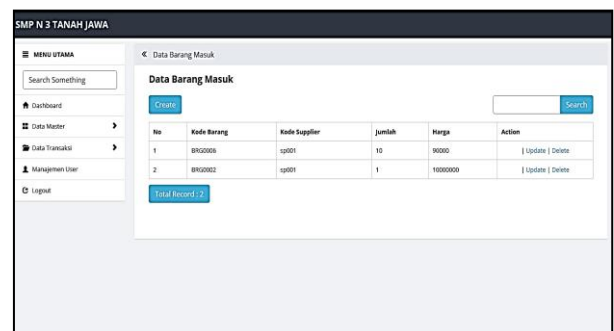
SMP N 3 TANAH JAWA

MENU UTAMA

Search Something

Dashboard

Data Master

Data Transaksi

Manajemen User

Logout

« Data Barang Masuk

Data Barang Masuk

Create

Search

| No | Kode Barang | Kode Supplier | Jumlah | Harga | Action |
|---|---|---|---|---|---|
| 1 | BRG0006 | sp001 | 10 | 90000 | \| Update \| Delete |
| 2 | BRG0002 | sp001 | 1 | 10000000 | \| Update \| Delete |

Total Record : 2